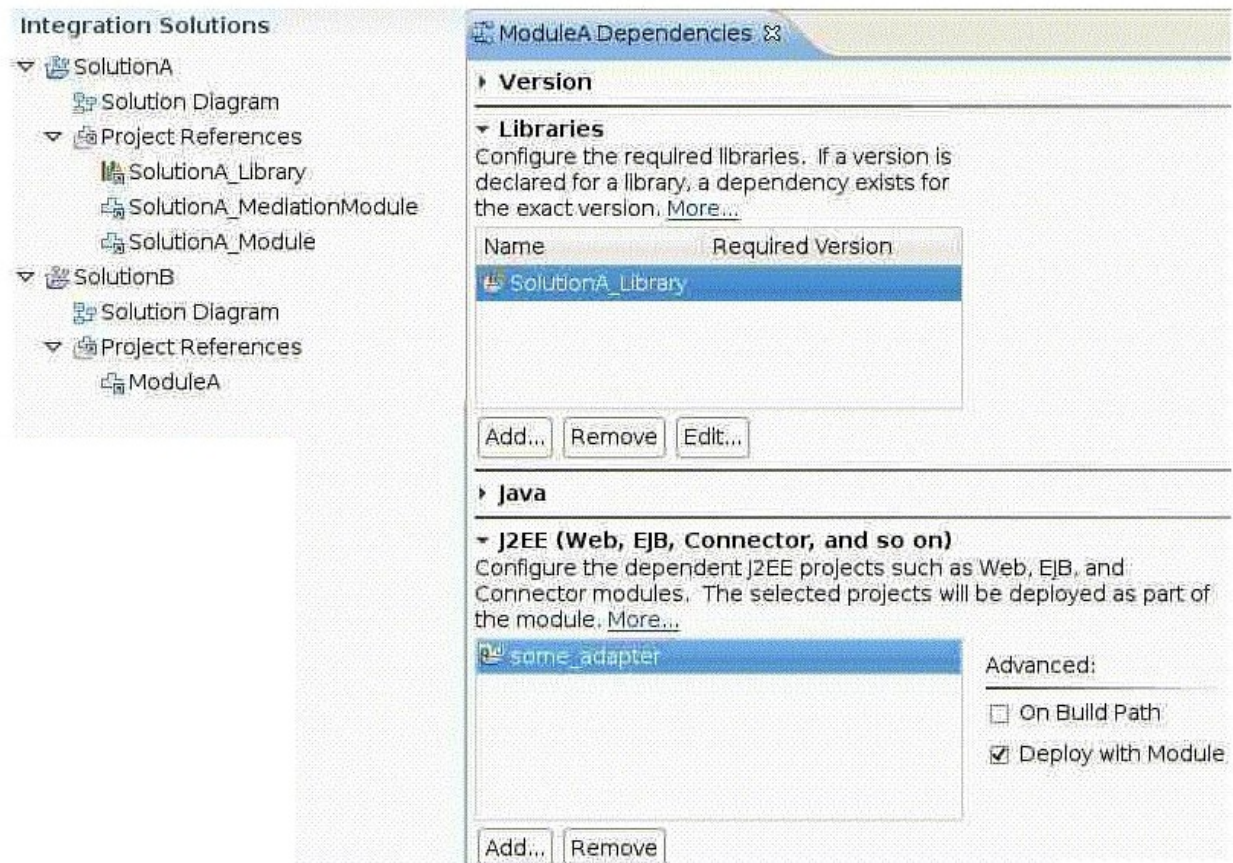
Integration Solutions

SolutionA

Solution Diagram

Project References

SolutionA_Library

SolutionA_MediationModule

SolutionA_Module

SolutionB

Solution Diagram

Project References

ModuleA

ModuleA Dependencies

Version

Libraries

Configure the required libraries. If a version is declared for a library, a dependency exists for the exact version. More...

| Name | Required Version |
|---|---|
| SolutionA_Library | |

Add... Remove Edit...

Java

J2EE (Web, EJB, Connector, and so on)

Configure the dependent J2EE projects such as Web, EJB, and Connector modules. The selected projects will be deployed as part of the module. More...

some_adapter

Advanced:

On Build Path

Deploy with Module

Add... Remove